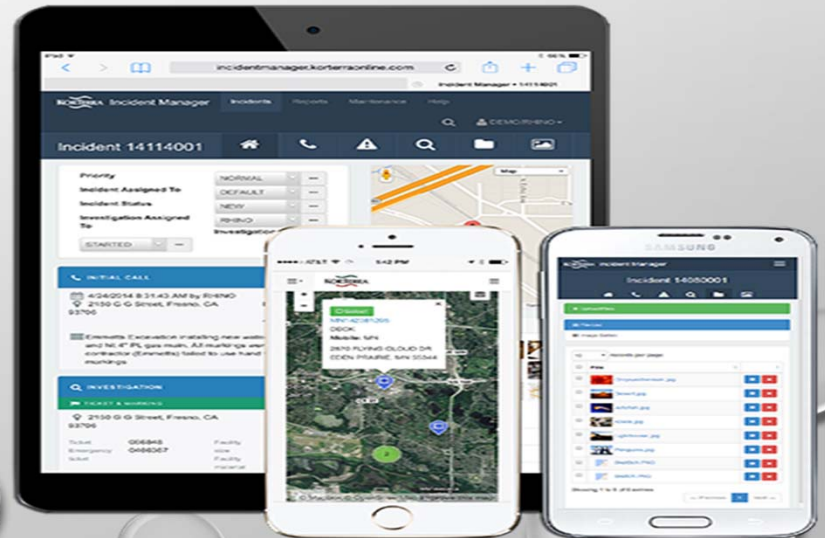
iPad
incidentmanager.korterraonline.com
Incident Manager • 14114001
KORTERRA Incident Manager
Incidents
Reports
Maintenance
Help
DEMO/RHINO
Incident 14114001
Priority
NORMAL
Incident Assigned To
DEFAULT
Incident Status
NEW
Investigation Assigned To
RHINO
STARTED
Investigation
Map
INITIAL CALL
4/24/2014 8:31:43 AM by RHINO
2150 G G Street, Fresno, CA 93706
Emmetts Excavation installing new water ... and hit 4" PL gas main. All markings are ... contractor (Emmetts) failed to use hand ... markings
INVESTIGATION
TICKET & MARKING
2150 G G Street, Fresno, CA 93706
Ticket 006845
Emergency 0466367
Ticket
Facility size
Facility
Facility material

AT&T
5:42 PM
KORTERRA
Closed
MN140381205
DBOK
Mobile: MN
2870 FLYING CLOUD DR
EDEN PRAIRIE, MN 55344

SAMSUNG
KORTERRA Incident Manager
Incident 14050001
Records per page
File
Chrysanthemum.jpg
Desert.jpg
Jellyfish.jpg
Koala.jpg
Lighthouse.jpg
Penguins.jpg
Sketch.PNG
sketch.PNG
Showing 1 to 8 of 8 entries
Previous
1
Next